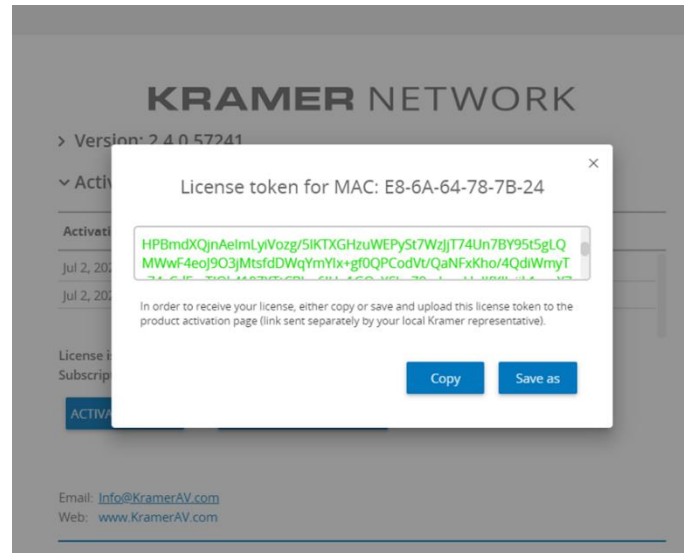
KRAMER NETWORK

> Version: 2.4.0.57241

Acti

Activati

Jul 2, 202

Jul 2, 202

License i
Subscrip

ACTIVA

×

License token for MAC: E8-6A-64-78-7B-24

HPBmdXQjnAeImLyiVozg/5lKTXGHzuWEPySt7WzJjT74Un7BY95t5gLQMWwF4eoJ9O3jMtsfdDWqYmYlx+gf0QPCodVt/QaNFxKho/4QdiWmyT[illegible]

In order to receive your license, either copy or save and upload this license token to the product activation page (link sent separately by your local Kramer representative).

Copy

Save as

Email: Info@KramerAV.com
Web: www.KramerAV.com